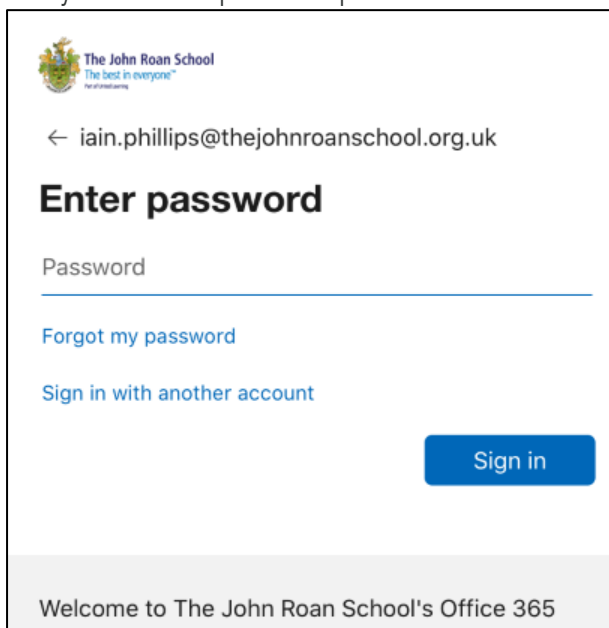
The John Roan School
The best in everyone™
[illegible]

← iain.phillips@thejohnroanschool.org.uk

Enter password

Password

Forgot my password

Sign in with another account

Sign in

Welcome to The John Roan School's Office 365